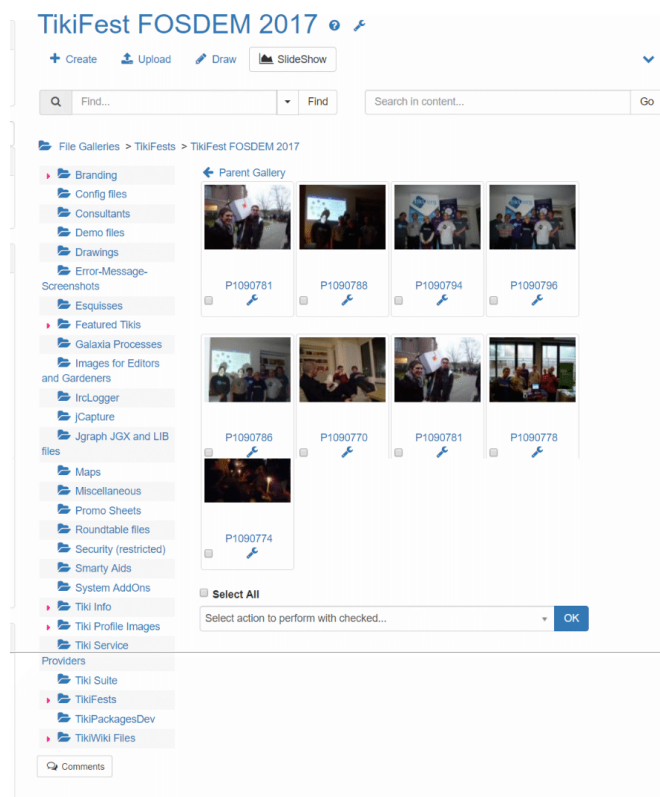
TikiFest FOSDEM 2017

Create Upload Draw SlideShow

Find... Find

Search in content... Go

File Galleries > TikiFests > TikiFest FOSDEM 2017

Branding
Config files
Consultants
Demo files
Drawings
Error-Message-Screenshots
Esquisses
Featured Tikis
Galaxia Processes
Images for Editors and Gardeners
IrcLogger
jCapture
Jgraph JGX and LIB files
Maps
Miscellaneous
Promo Sheets
Roundtable files
Security (restricted)
Smarty Aids
System AddOns
Tiki Info
Tiki Profile Images
Tiki Service Providers
Tiki Suite
TikiFests
TikiPackagesDev
TikiWiki Files

Comments

Parent Gallery

P1090781
P1090788
P1090794
P1090796
P1090786
P1090770
P1090781
P1090778
P1090774

Select All

Select action to perform with checked...

OK